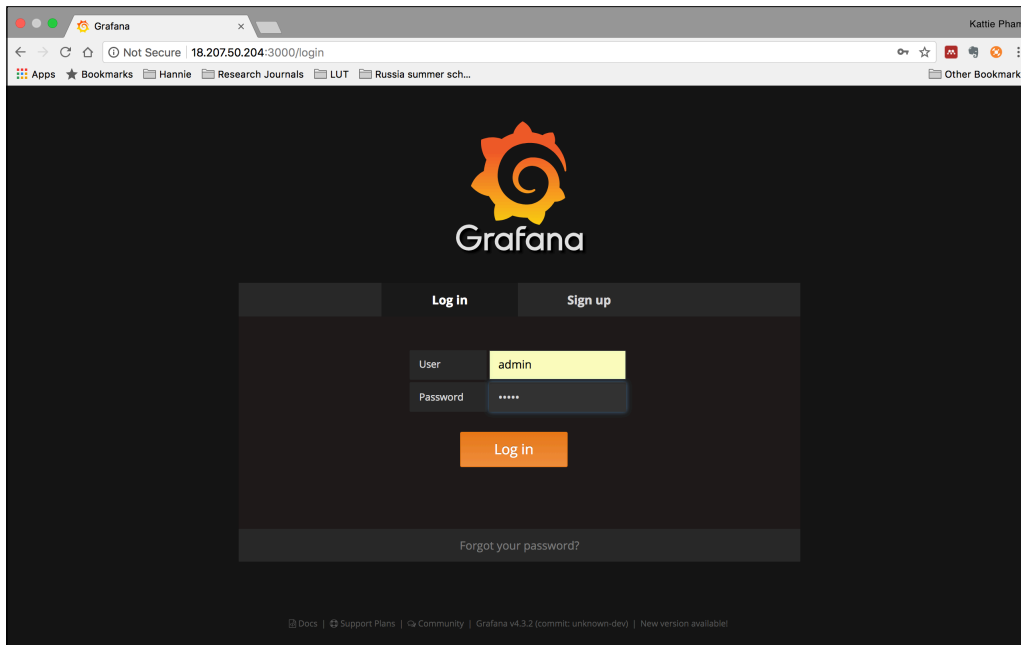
Grafana ×

Kattie Pham

Not Secure | 18.207.50.204:3000/login

Apps Bookmarks Hannie Research Journals LUT Russia summer sch...

Other Bookmark

Grafana

Log in Sign up

User admin

Password •••••

Log in

Forgot your password?

Docs | Support Plans | Community | Grafana v4.3.2 (commit: unknown-dev) | New version available!